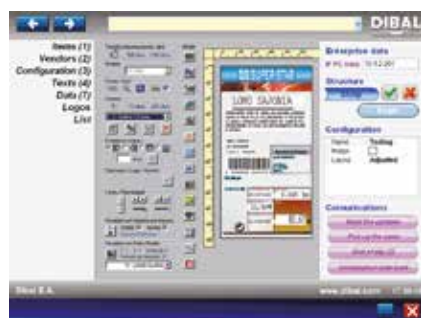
DIBAL

Items (1)
Vendors (2)
Configuration (3)
Texts (4)
Data (7)
Logos
List

SUPER STAR
LOMO SAJONIA

Enterprise data
IP PC mass: 10.0.2.201

Structure

Configuration
Name: Testing
Model:
Layout: Adjusted

Communications

Dibal S.A.
www.dibal.com